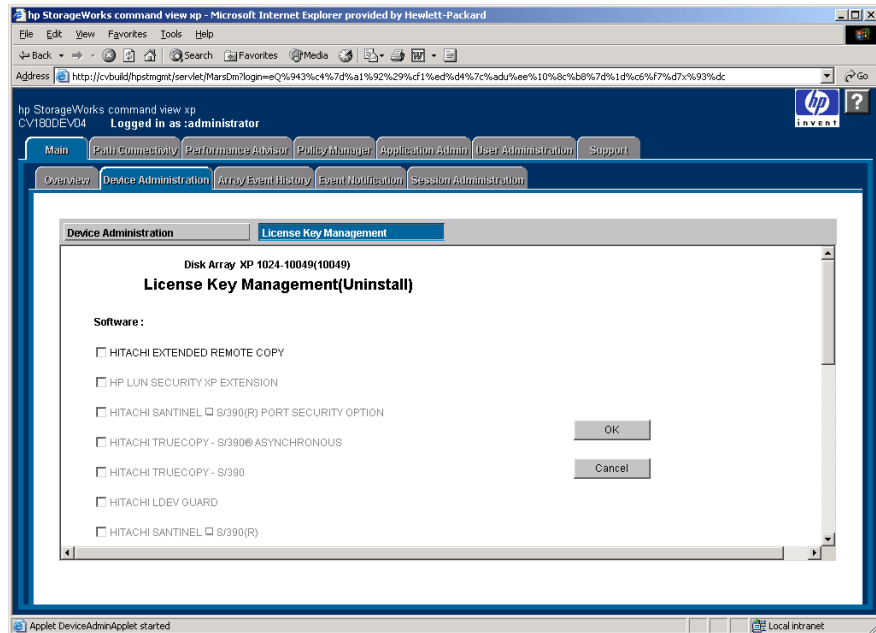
hp StorageWorks command view xp - Microsoft Internet Explorer provided by Hewlett-Packard

File Edit View Favorites Tools Help

Back Search Favorites Media

Address http://cvbuild/hpstmgmt/servlet/MarsDm?login=eQ%943%c4%7d%a1%92%29%cf1%ed%d4%7c%adu%ee%10%8c%b8%7d%1d%c6%f7%d7x%93%dc Go

hp StorageWorks command view xp
CV180DEV04 Logged in as :administrator

hp invent ?

Main | Path Connectivity | Performance Advisor | Policy Manager | Application Admin | User Administration | Support

Overview | Device Administration | Array Event History | Event Notification | Session Administration

Device Administration | License Key Management

Disk Array XP 1024-10049(10049)

License Key Management(Uninstall)

Software :

☐ HITACHI EXTENDED REMOTE COPY

☐ HP LUN SECURITY XP EXTENSION

☐ HITACHI SANTINEL ☐ S/390(R) PORT SECURITY OPTION

☐ HITACHI TRUECOPY - S/390® ASYNCHRONOUS

☐ HITACHI TRUECOPY - S/390

☐ HITACHI LDEV GUARD

☐ HITACHI SANTINEL ☐ S/390(R)

OK

Cancel

Applet DeviceAdminApplet started

Local intranet